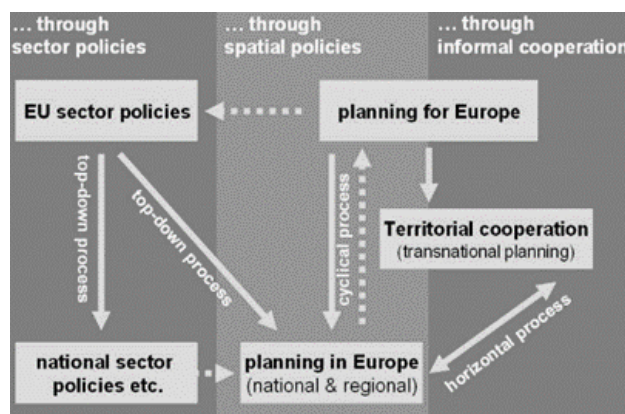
... through sector policies

... through spatial policies

... through informal cooperation

EU sector policies

planning for Europe

top-down process

top-down process

cyclical process

Territorial cooperation (transnational planning)

horizontal process

national sector policies etc.

planning in Europe (national & regional)